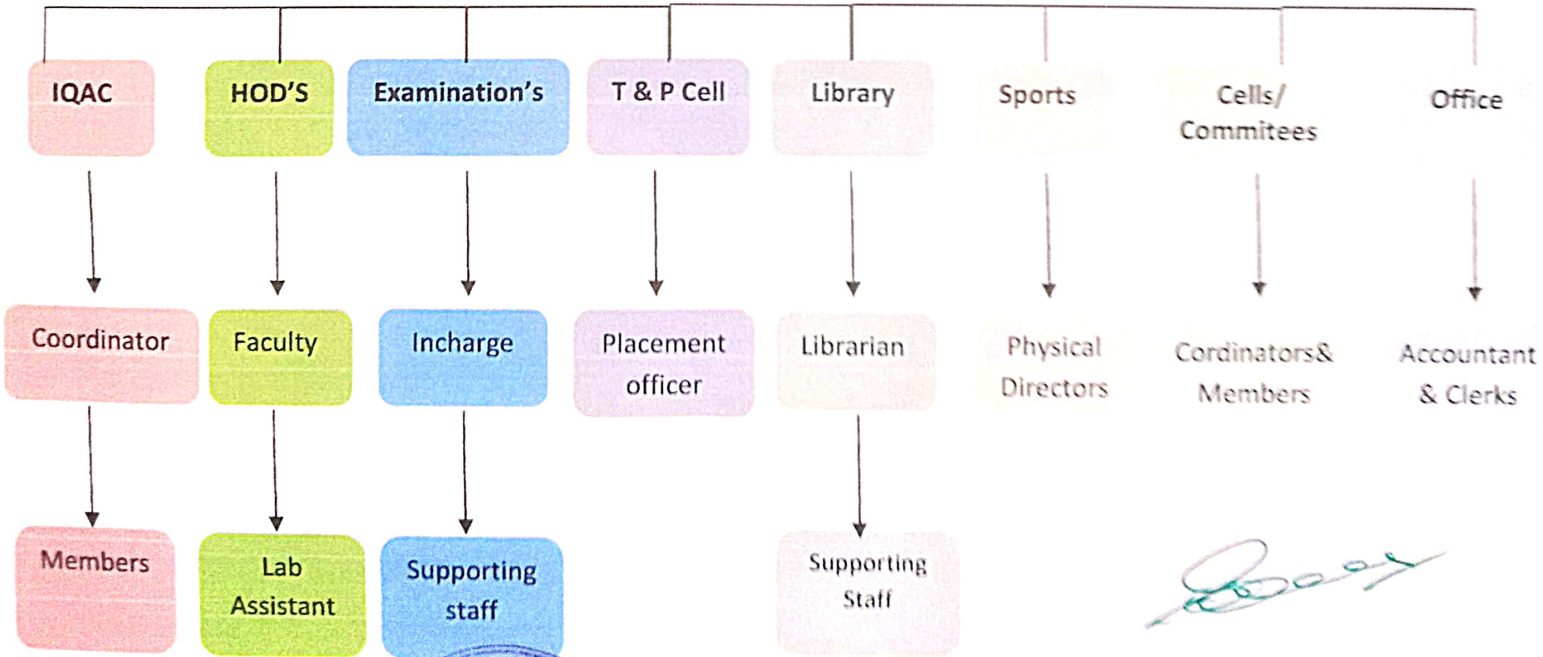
IQAC

Coordinator

Members

HOD'S

Faculty

Lab Assistant

Examination's

Incharge

Supporting staff

T & P Cell

Placement officer

Library

Librarian

Supporting Staff

Sports

Physical Directors

Cells/ Commitees

Cordinators& Members

Office

Accountant & Clerks